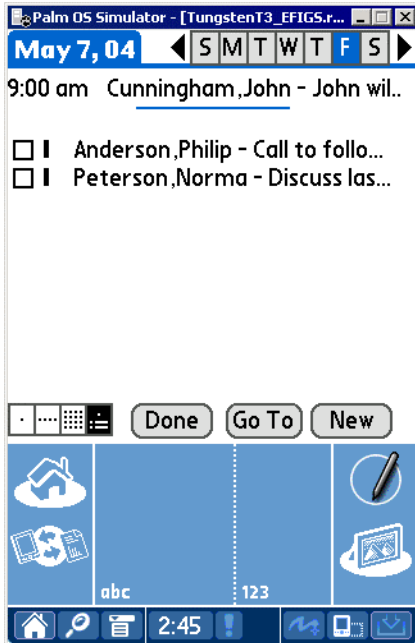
Palm OS Simulator - [TungstenT3_EFIGS.r...

May 7, 04 S M T W T F S

9:00 am Cunningham,John - John wil...

Anderson,Philip - Call to follo...
Peterson,Norma - Discuss las...

Done Go To New

abc 123

2:45